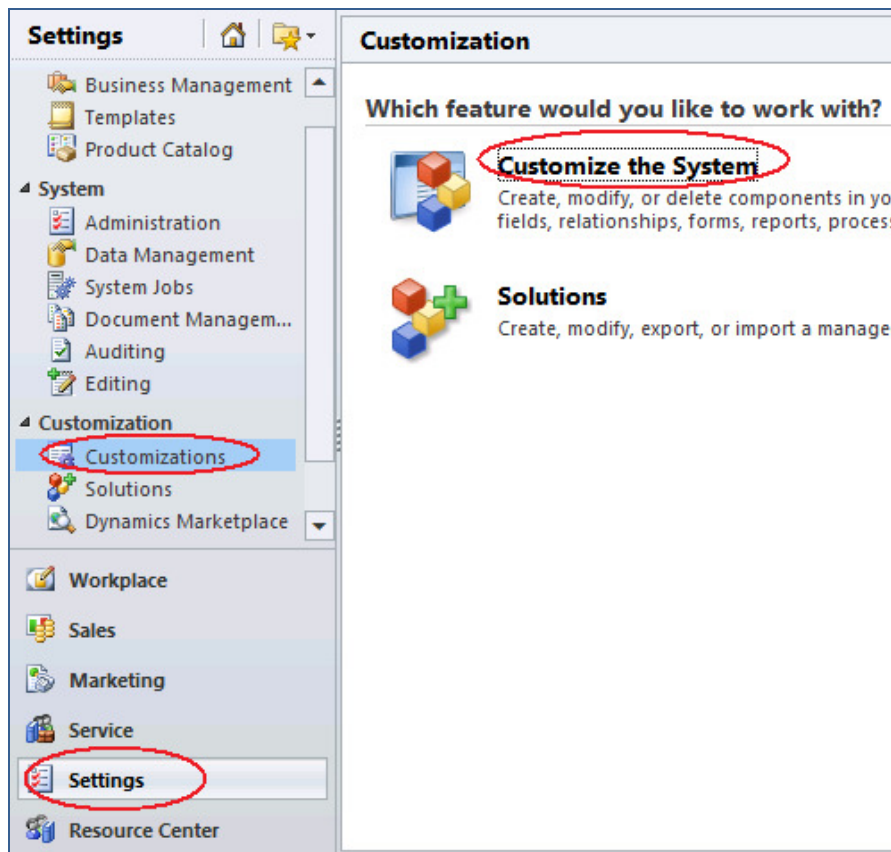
Settings

Business Management
Templates
Product Catalog
System
Administration
Data Management
System Jobs
Document Managem...
Auditing
Editing
Customization
Customizations
Solutions
Dynamics Marketplace

Workplace
Sales
Marketing
Service
Settings
Resource Center

Customization

Which feature would you like to work with?

Customize the System
Create, modify, or delete components in yo fields, relationships, forms, reports, process

Solutions
Create, modify, export, or import a manage